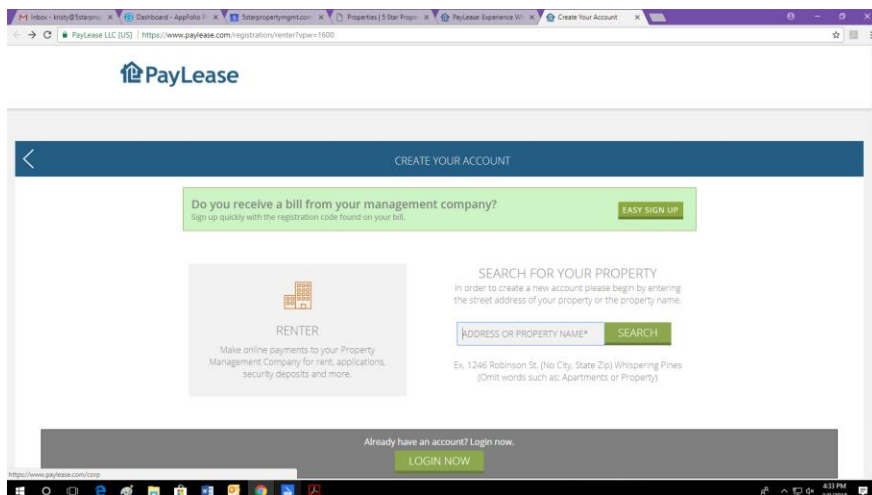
M Inbox - kristy@5starpro × Dashboard - AppFolio × 5starpropertymgmt.com × Properties | 5 Star Prope × PayLease: Experience W × Create Your Account ×

PayLease LLC [US] | https://www.paylease.com/registration/renter?vpa=1600

PayLease

CREATE YOUR ACCOUNT

Do you receive a bill from your management company?
Sign up quickly with the registration code found on your bill.

EASY SIGN UP

RENTER
Make online payments to your Property Management Company for rent, applications, security deposits and more.

SEARCH FOR YOUR PROPERTY
In order to create a new account please begin by entering the street address of your property or the property name.

ADDRESS OR PROPERTY NAME*

SEARCH

Ex. 1246 Robinson St. (No City, State Zip) Whispering Pines
(Omit words such as: Apartments or Property)

Already have an account? Login now.

LOGIN NOW

https://www.paylease.com/corp

4:33 PM
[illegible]